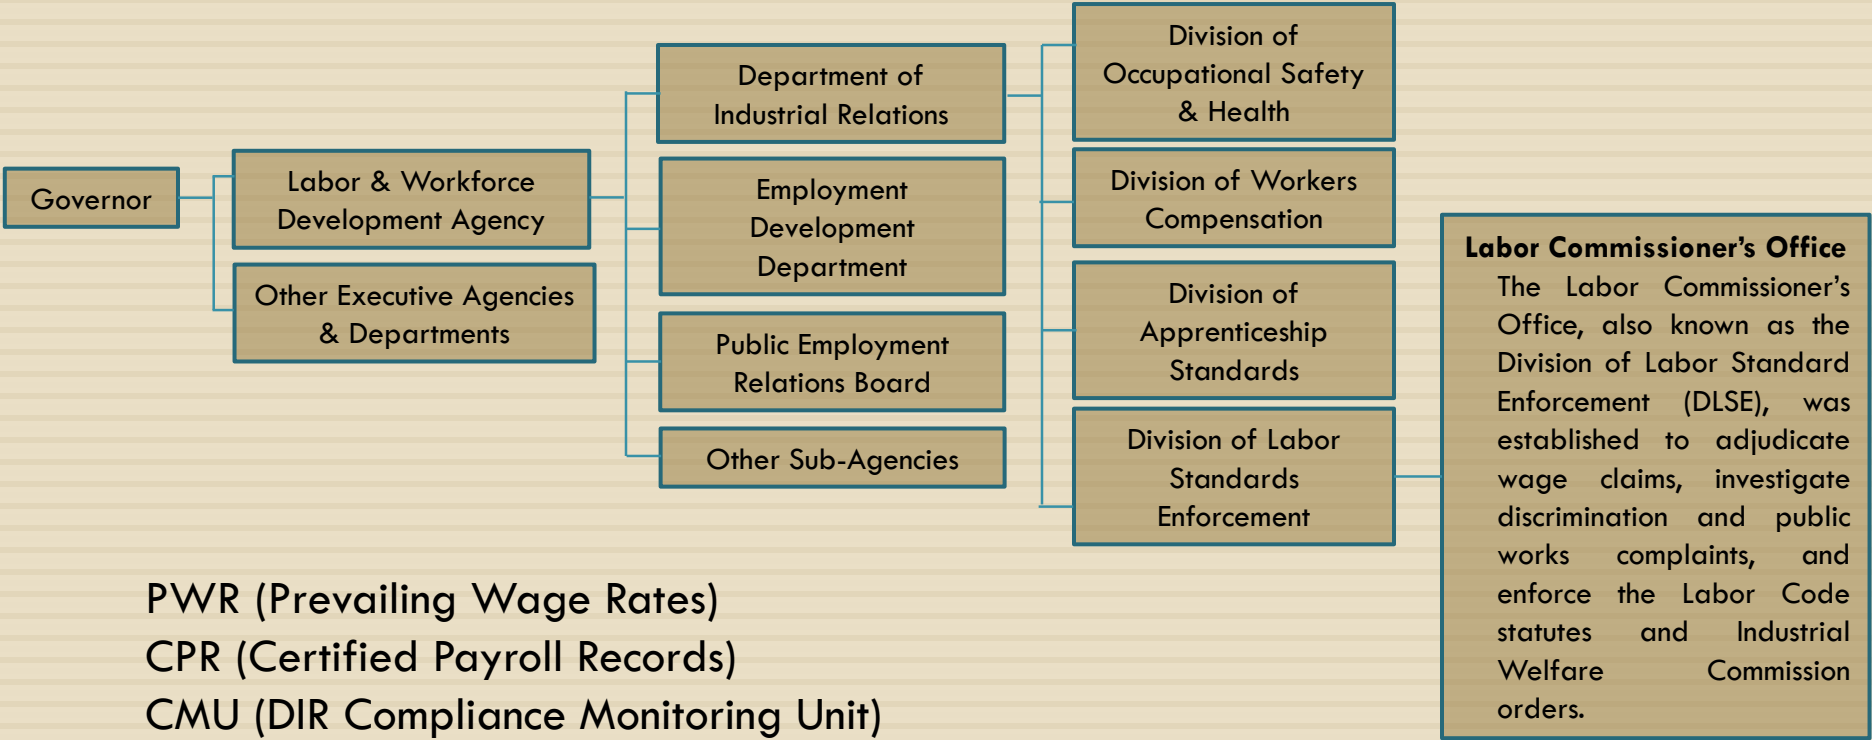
Governor

Labor & Workforce Development Agency

Other Executive Agencies & Departments

Department of Industrial Relations

Employment Development Department

Public Employment Relations Board

Other Sub-Agencies

Division of Occupational Safety & Health

Division of Workers Compensation

Division of Apprenticeship Standards

Division of Labor Standards Enforcement

Labor Commissioner's Office
The Labor Commissioner's Office, also known as the Division of Labor Standard Enforcement (DLSE), was established to adjudicate wage claims, investigate discrimination and public works complaints, and enforce the Labor Code statutes and Industrial Welfare Commission orders.

PWR (Prevailing Wage Rates)
CPR (Certified Payroll Records)
CMU (DIR Compliance Monitoring Unit)